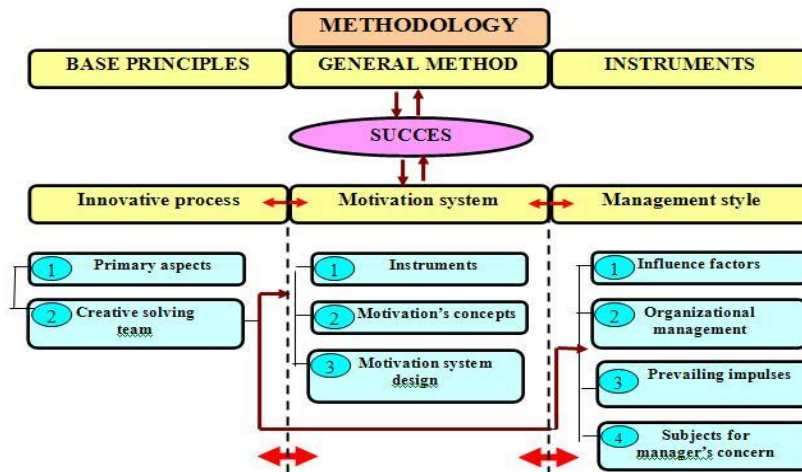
METHODOLOGY

BASE PRINCIPLES

GENERAL METHOD

INSTRUMENTS

SUCCES

Innovative process

Motivation system

Management style

1 Primary aspects

2 Creative solving team

1 Instruments

2 Motivation's concepts

3 Motivation system design

1 Influence factors

2 Organizational management

3 Prevailing impulses

4 Subjects for manager's concern